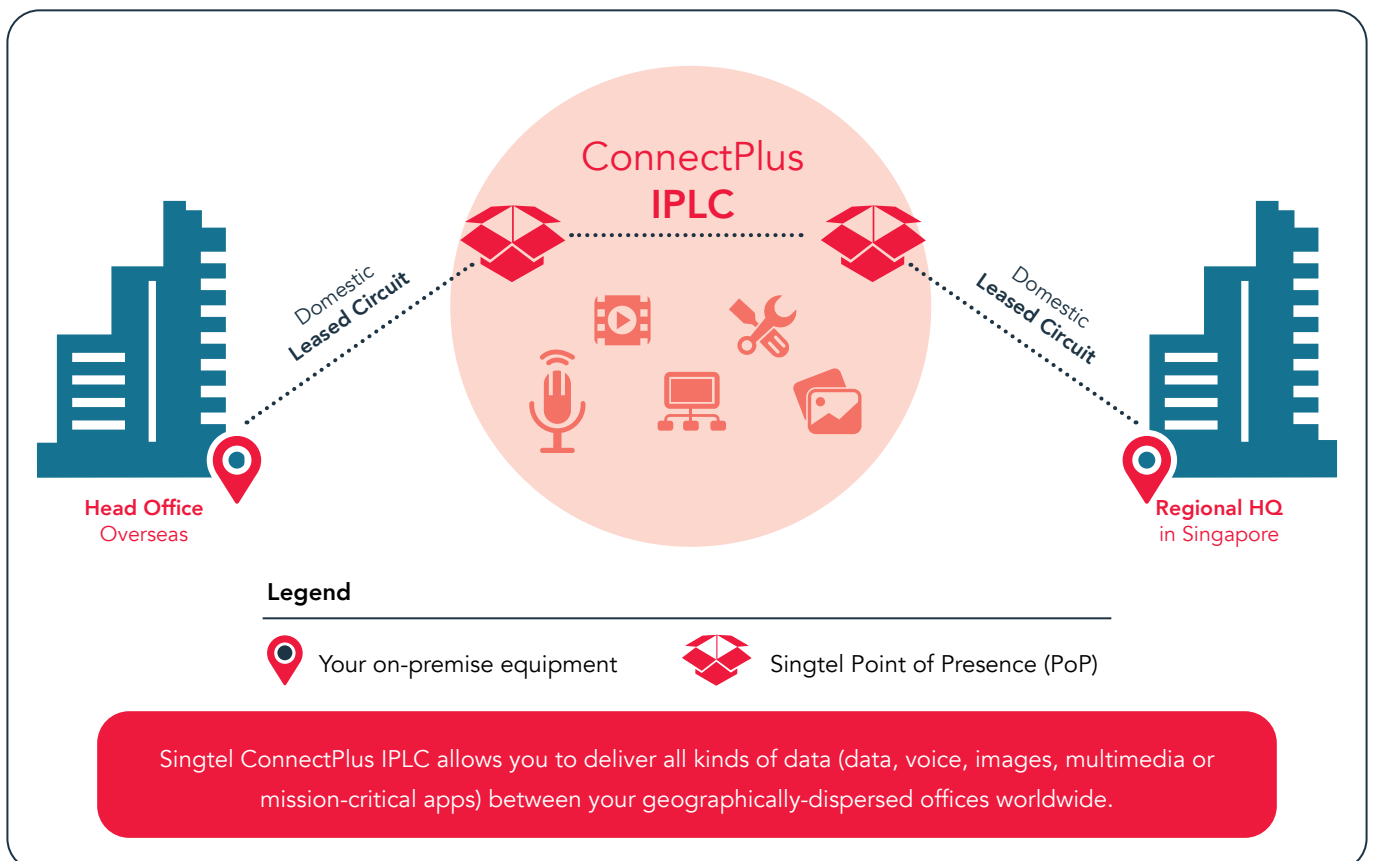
ConnectPlus
IPLC

Domestic
Leased Circuit

Domestic
Leased Circuit

Head Office
Overseas

Regional HQ
in Singapore

Legend

Your on-premise equipment

Singtel Point of Presence (PoP)

Singtel ConnectPlus IPLC allows you to deliver all kinds of data (data, voice, images, multimedia or mission-critical apps) between your geographically-dispersed offices worldwide.